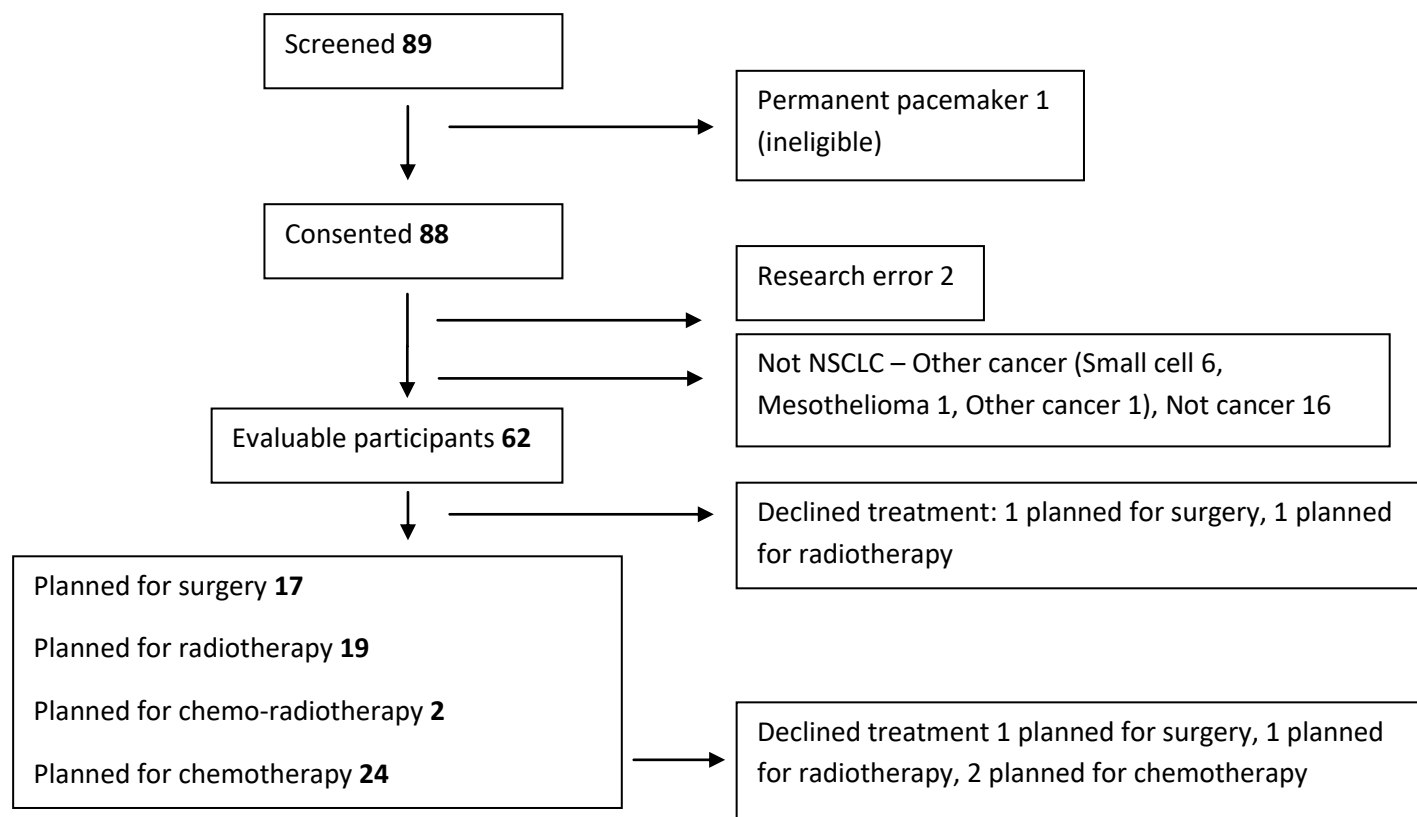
Screened **89**

Permanent pacemaker 1 (ineligible)

Consented **88**

Research error 2

Not NSCLC – Other cancer (Small cell 6, Mesothelioma 1, Other cancer 1), Not cancer 16

Evaluable participants **62**

Declined treatment: 1 planned for surgery, 1 planned for radiotherapy

Planned for surgery **17**

Planned for radiotherapy **19**

Planned for chemo-radiotherapy **2**

Planned for chemotherapy **24**

Declined treatment 1 planned for surgery, 1 planned for radiotherapy, 2 planned for chemotherapy